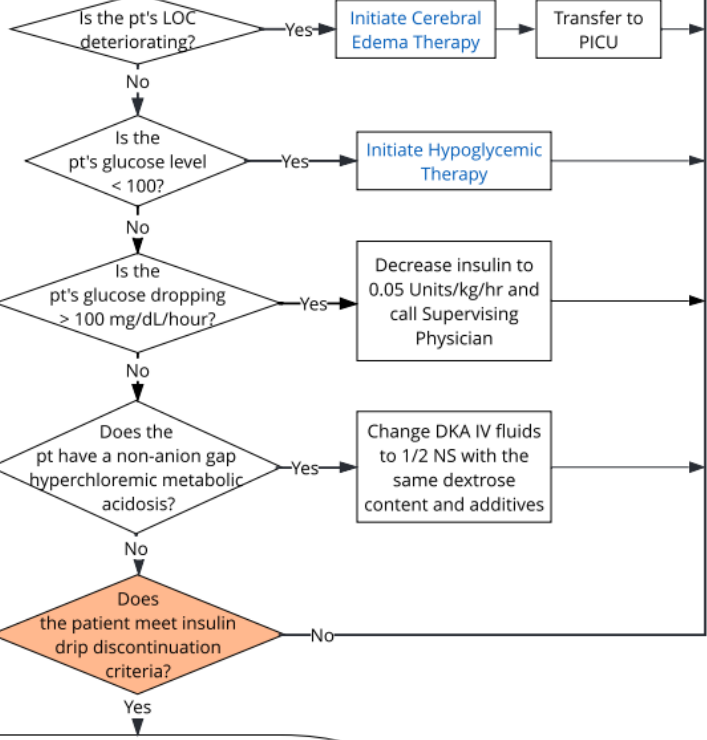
Is the pt's LOC deteriorating?

Yes

Initiate Cerebral Edema Therapy

Transfer to PICU

No

Is the pt's glucose level < 100?

Yes

Initiate Hypoglycemic Therapy

No

Is the pt's glucose dropping > 100 mg/dL/hour?

Yes

Decrease insulin to 0.05 Units/kg/hr and call Supervising Physician

No

Does the pt have a non-anion gap hyperchloremic metabolic acidosis?

Yes

Change DKA IV fluids to 1/2 NS with the same dextrose content and additives

No

Does the patient meet insulin drip discontinuation criteria?

No

Yes